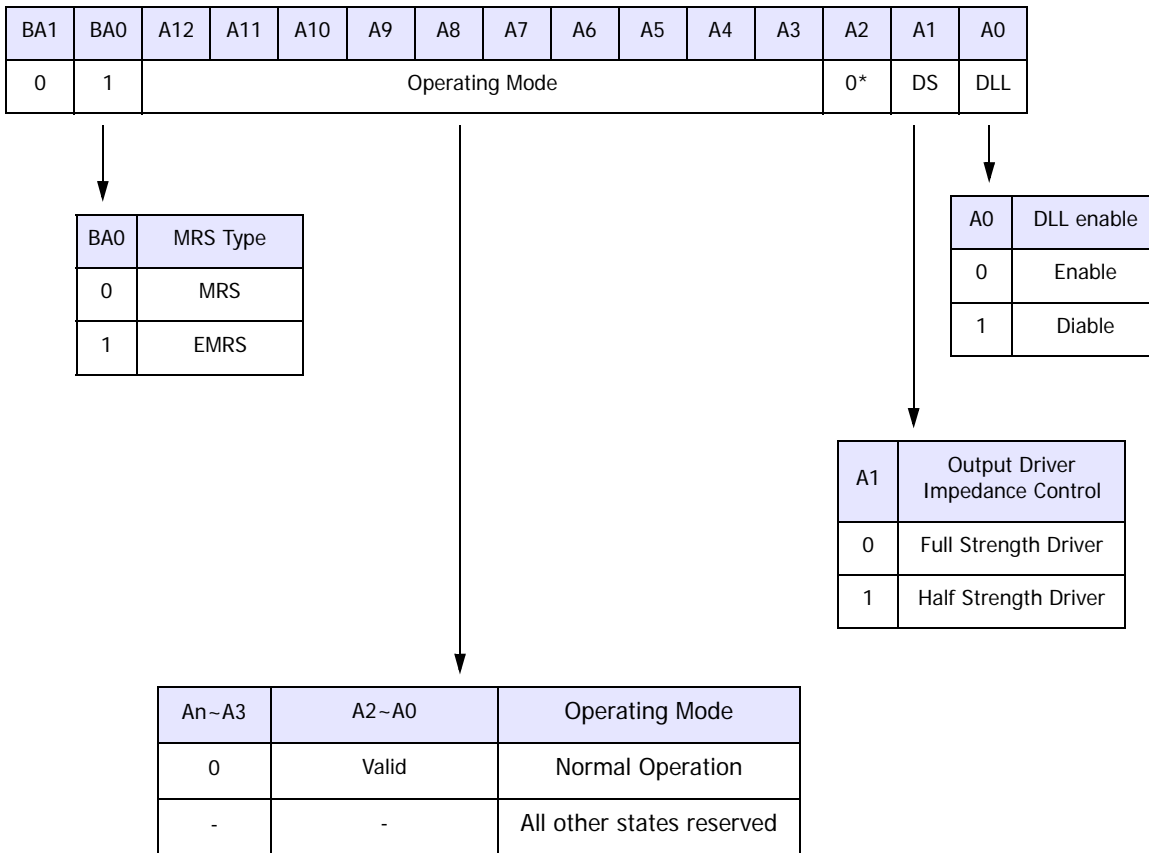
| BA1 | BA0 | A12 | A11 | A10 | A9 | A8 | A7 | A6 | A5 | A4 | A3 | A2 | A1 | A0 |
|---|---|---|---|---|---|---|---|---|---|---|---|---|---|---|
| 0 | 1 | Operating Mode | | | | | | | | | | 0* | DS | DLL |

| BA0 | MRS Type |
|---|---|
| 0 | MRS |
| 1 | EMRS |

| A0 | DLL enable |
|---|---|
| 0 | Enable |
| 1 | Diable |

| A1 | Output Driver Impedance Control |
|---|---|
| 0 | Full Strength Driver |
| 1 | Half Strength Driver |

| An~A3 | A2~A0 | Operating Mode |
|---|---|---|
| 0 | Valid | Normal Operation |
| - | - | All other states reserved |